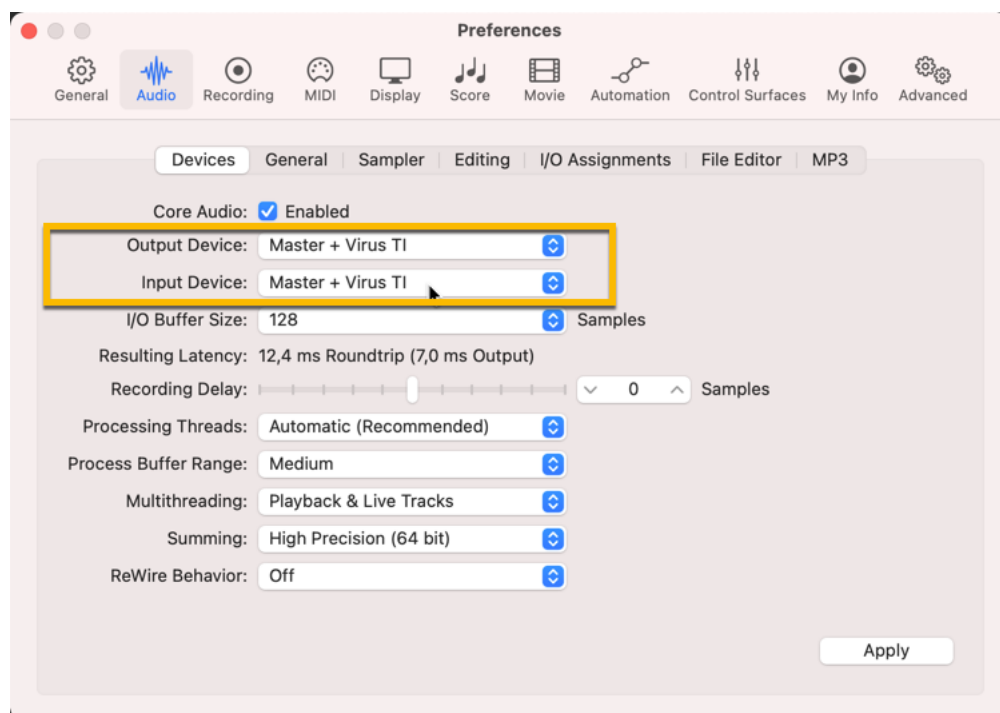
Preferences

General Audio Recording MIDI Display Score Movie Automation Control Surfaces My Info Advanced

Devices General Sampler Editing I/O Assignments File Editor MP3

Core Audio: Enabled

Output Device: Master + Virus TI

Input Device: Master + Virus TI

I/O Buffer Size: 128 Samples

Resulting Latency: 12,4 ms Roundtrip (7,0 ms Output)

Recording Delay: 0 Samples

Processing Threads: Automatic (Recommended)

Process Buffer Range: Medium

Multithreading: Playback & Live Tracks

Summing: High Precision (64 bit)

ReWire Behavior: Off

Apply